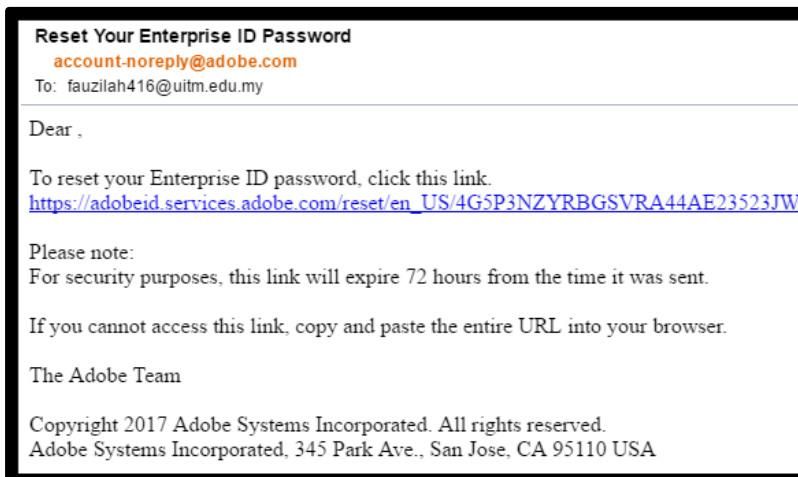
Reset Your Enterprise ID Password
account-noreply@adobe.com
To: fauzilah416@uitm.edu.my

Dear ,

To reset your Enterprise ID password, click this link.
https://adobeid.services.adobe.com/reset/en_US/4G5P3NZYRBGSVRA44AE23523JW

Please note:
For security purposes, this link will expire 72 hours from the time it was sent.

If you cannot access this link, copy and paste the entire URL into your browser.

The Adobe Team

Copyright 2017 Adobe Systems Incorporated. All rights reserved.
Adobe Systems Incorporated, 345 Park Ave., San Jose, CA 95110 USA